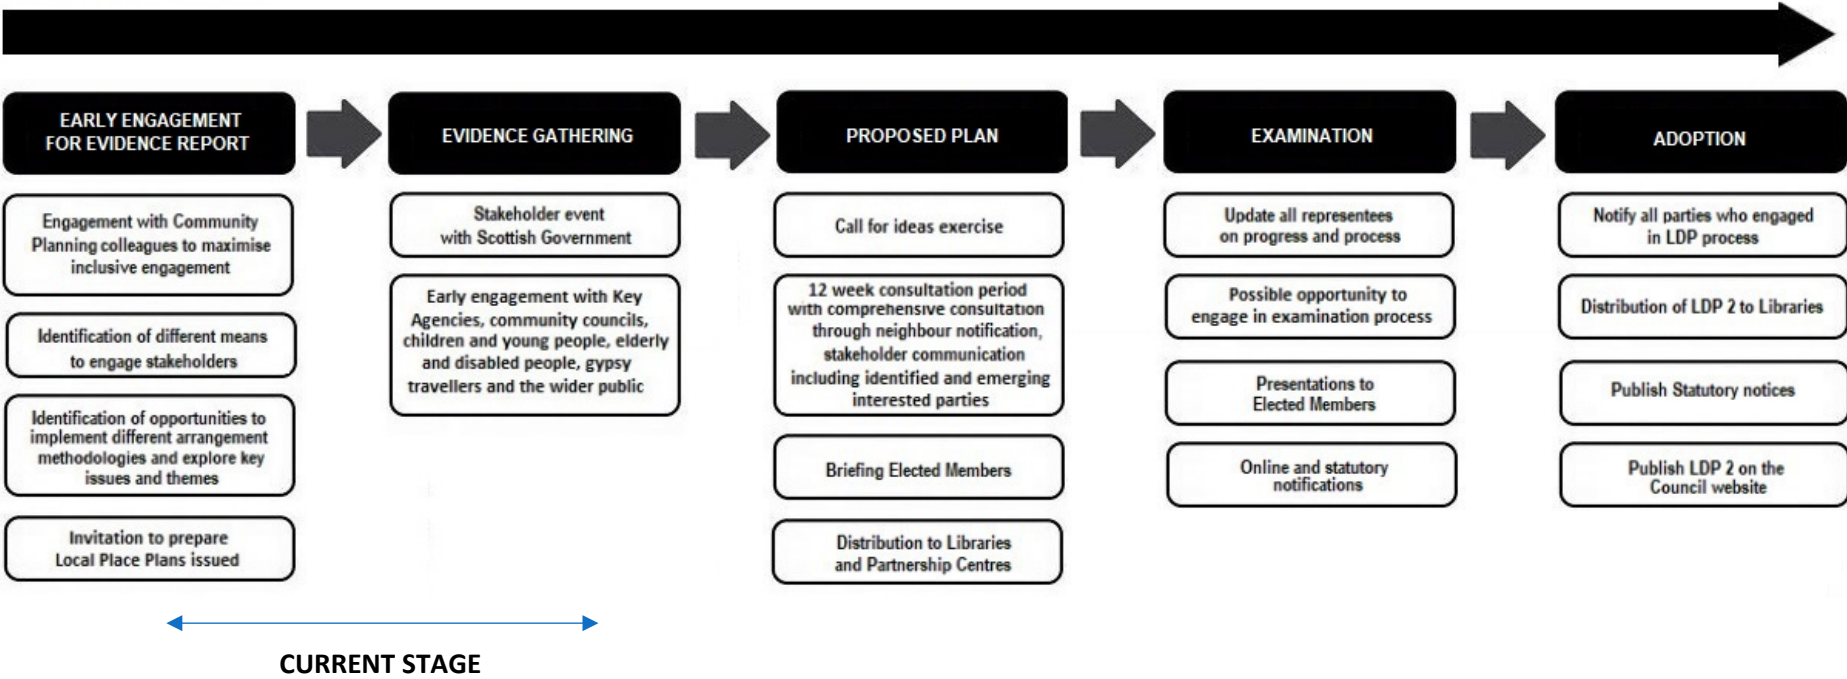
EARLY ENGAGEMENT FOR EVIDENCE REPORT

Engagement with Community Planning colleagues to maximise inclusive engagement

Identification of different means to engage stakeholders

Identification of opportunities to implement different arrangement methodologies and explore key issues and themes

Invitation to prepare Local Place Plans issued

EVIDENCE GATHERING

Stakeholder event with Scottish Government

Early engagement with Key Agencies, community councils, children and young people, elderly and disabled people, gypsy travellers and the wider public

PROPOSED PLAN

Call for ideas exercise

12 week consultation period with comprehensive consultation through neighbour notification, stakeholder communication including identified and emerging interested parties

Briefing Elected Members

Distribution to Libraries and Partnership Centres

EXAMINATION

Update all representees on progress and process

Possible opportunity to engage in examination process

Presentations to Elected Members

Online and statutory notifications

ADOPTION

Notify all parties who engaged in LDP process

Distribution of LDP 2 to Libraries

Publish Statutory notices

Publish LDP 2 on the Council website

CURRENT STAGE